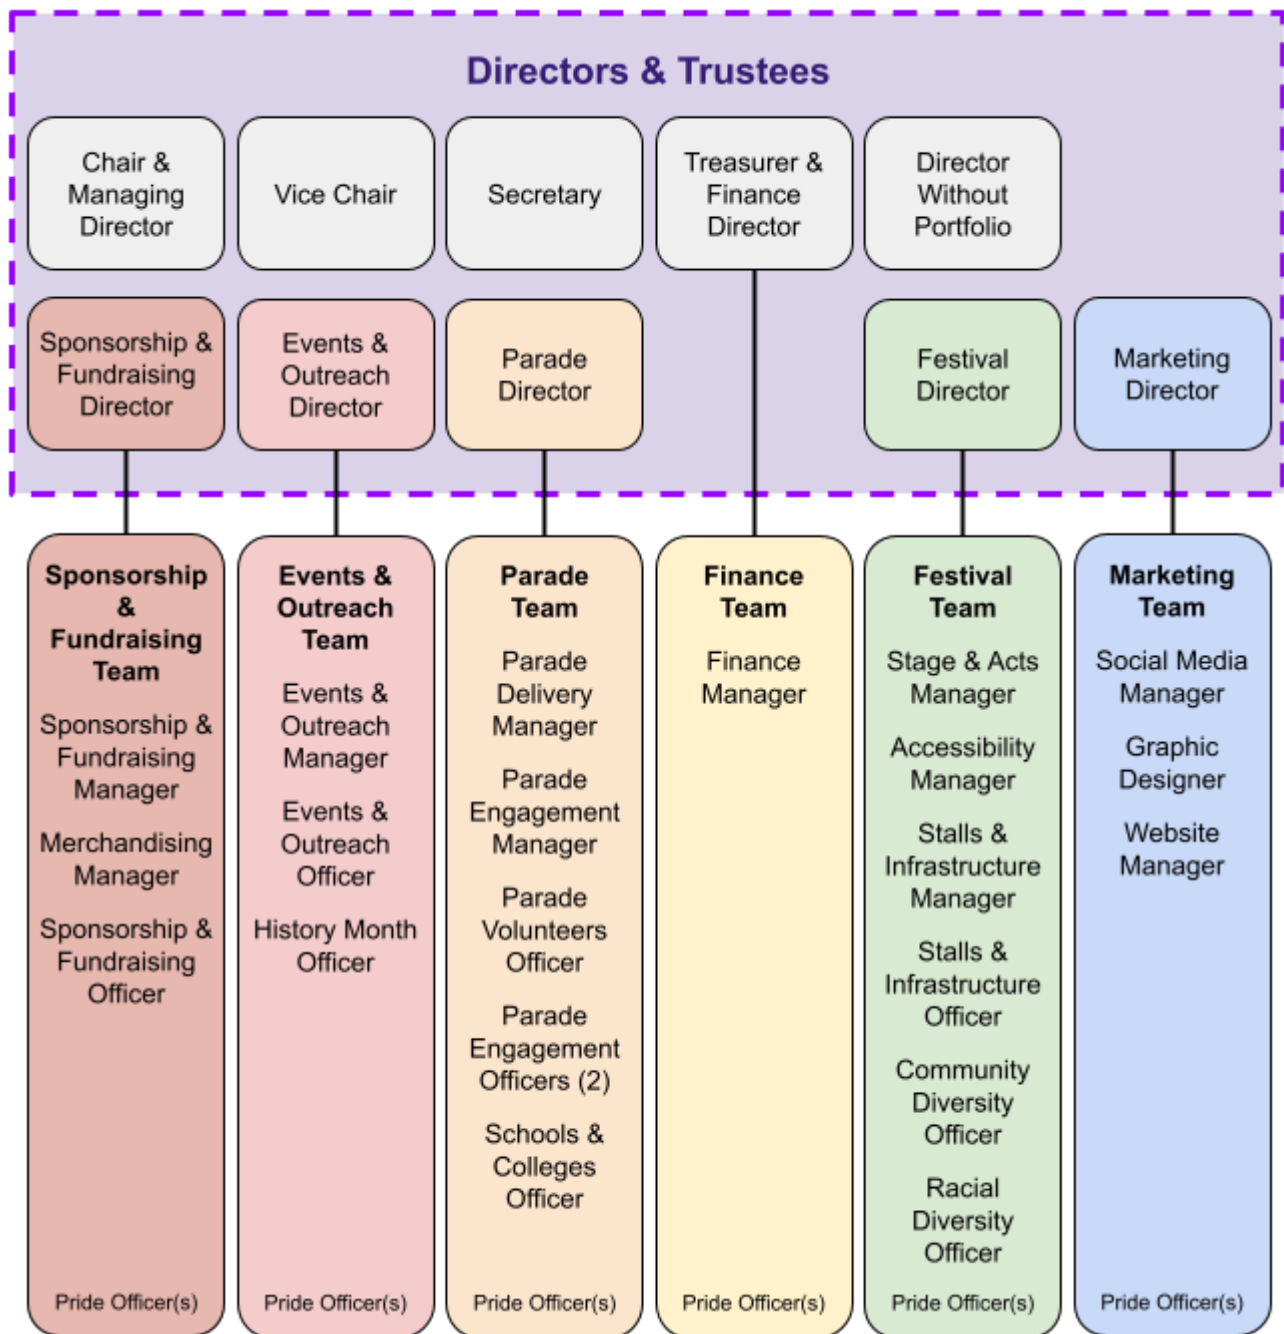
Directors & Trustees

Chair & Managing Director

Vice Chair

Secretary

Treasurer & Finance Director

Director Without Portfolio

Sponsorship & Fundraising Director

Events & Outreach Director

Parade Director

Festival Director

Marketing Director

**Sponsorship & Fundraising Team**

Sponsorship & Fundraising Manager

Merchandising Manager

Sponsorship & Fundraising Officer

Pride Officer(s)

**Events & Outreach Team**

Events & Outreach Manager

Events & Outreach Officer

History Month Officer

Pride Officer(s)

**Parade Team**

Parade Delivery Manager

Parade Engagement Manager

Parade Volunteers Officer

Parade Engagement Officers (2)

Schools & Colleges Officer

Pride Officer(s)

**Finance Team**

Finance Manager

Pride Officer(s)

**Festival Team**

Stage & Acts Manager

Accessibility Manager

Stalls & Infrastructure Manager

Stalls & Infrastructure Officer

Community Diversity Officer

Racial Diversity Officer

Pride Officer(s)

**Marketing Team**

Social Media Manager

Graphic Designer

Website Manager

Pride Officer(s)